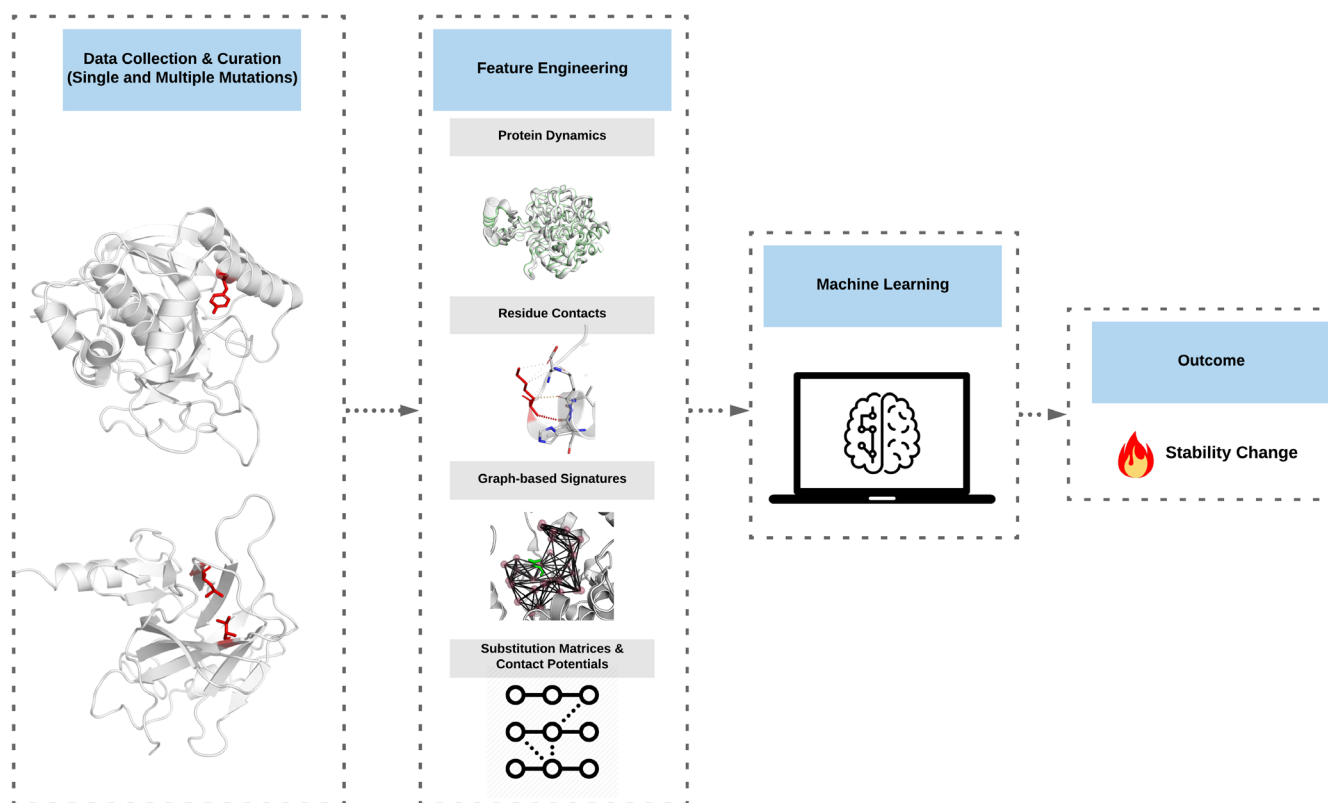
Data Collection & Curation
(Single and Multiple Mutations)

Feature Engineering

Protein Dynamics

Residue Contacts

Graph-based Signatures

Substitution Matrices & Contact Potentials

Machine Learning

Outcome

Stability Change